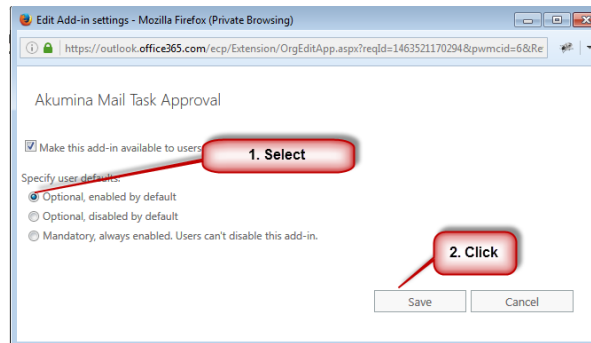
Edit Add-in settings - Mozilla Firefox (Private Browsing)

https://outlook.office365.com/ecp/Extension/OrgEditApp.aspx?reqId=1463521170294&pwmcid=6&Re

Akumina Mail Task Approval

Make this add-in available to users

1. Select

Specify user defaults:

Optional, enabled by default

Optional, disabled by default

Mandatory, always enabled. Users can't disable this add-in.

2. Click

Save

Cancel